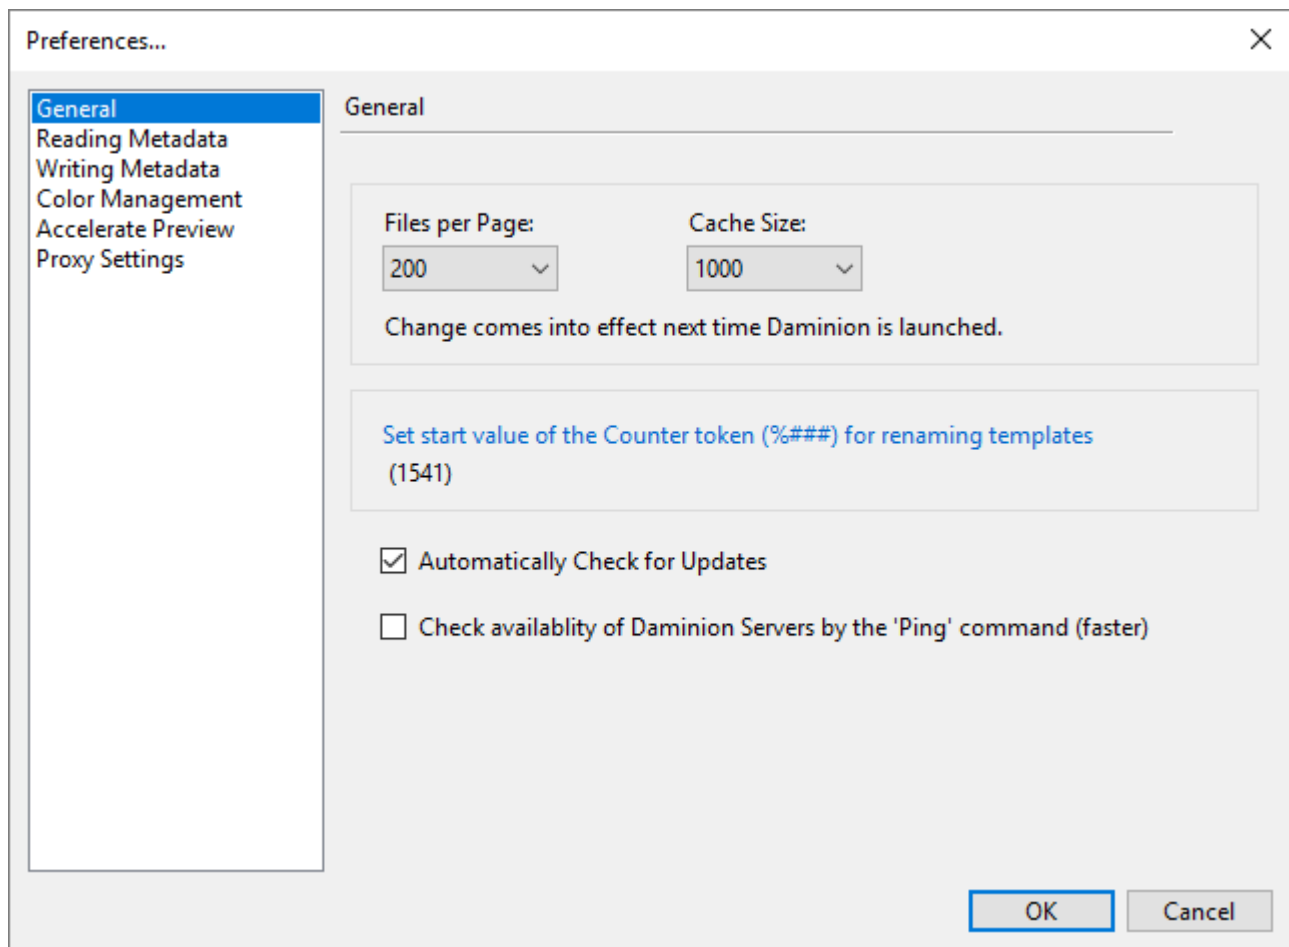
Preferences...

General
Reading Metadata
Writing Metadata
Color Management
Accelerate Preview
Proxy Settings

General

Files per Page:
200

Cache Size:
1000

Change comes into effect next time Daminion is launched.

Set start value of the Counter token (%###) for renaming templates
(1541)

Automatically Check for Updates

Check availablity of Daminion Servers by the 'Ping' command (faster)

OK
Cancel